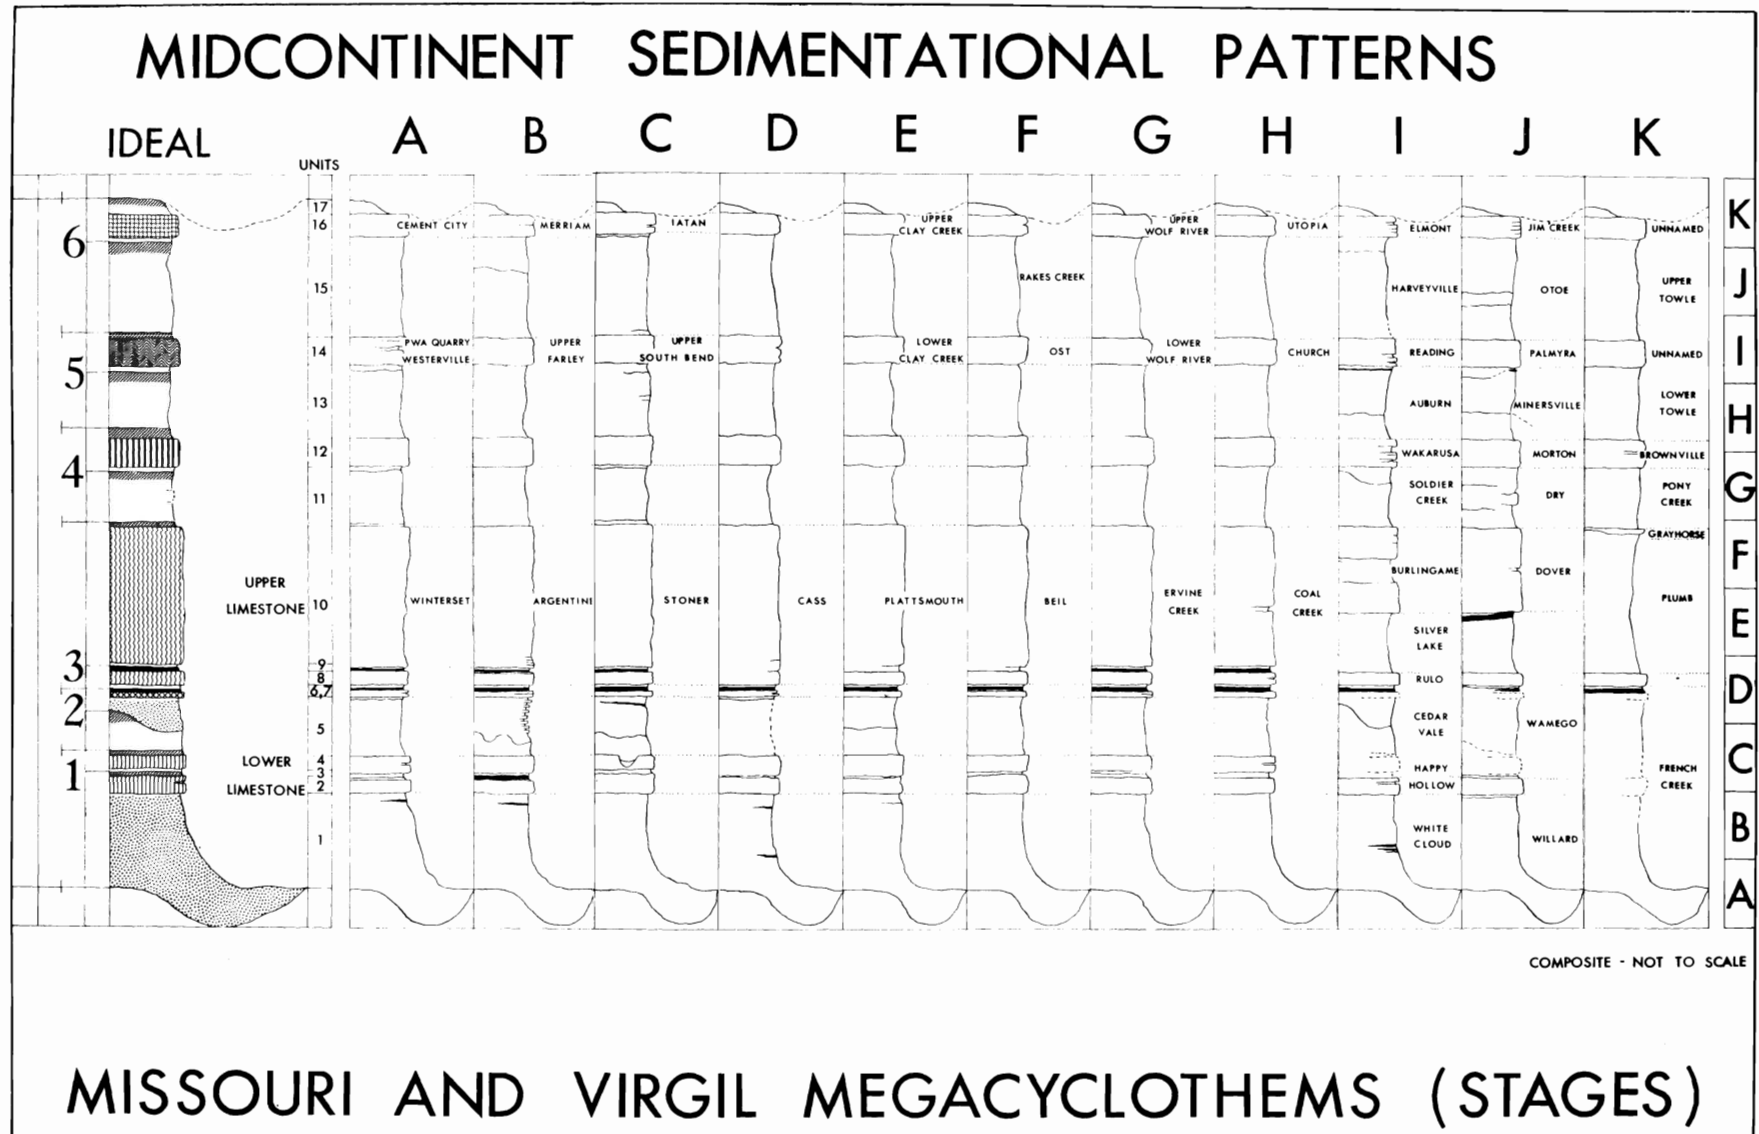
MIDCONTINENT SEDIMENTATIONAL PATTERNS

IDEAL

UNITS

A B C D E F G H I J K

6
5
4
3
2
1

17
16
15
14
13
12
11
10
9
8
6,7
5
4
3
2
1

UPPER LIMESTONE

LOWER LIMESTONE

CEMENT CITY
PWA QUARRY WESTERVILLE
WINTERSET

MERRIAM
UPPER FARLEY
ARGENTINE

IATAN
UPPER SOUTH BEND
STONER

CASS

UPPER CLAY CREEK
LOWER CLAY CREEK
PLATTSMOUTH

RAKES CREEK
OST
BEIL

UPPER WOLF RIVER
LOWER WOLF RIVER
ERVINE CREEK

UTOPIA
CHURCH
COAL CREEK

ELMONT
HARVEYVILLE
READING
AUBURN
WAKARUSA
SOLDIER CREEK
BURLINGAME
SILVER LAKE
RULO
CEDAR VALE
HAPPY HOLLOW
WHITE CLOUD

JIM CREEK
OTOE
PALMYRA
MINERSVILLE
MORTON
DRY
DOVER
WAMEGO
WILLARD

UNNAMED
UPPER TOWLE
UNNAMED
LOWER TOWLE
BROWNVILLE
PONY CREEK
GRAYHORSE
PLUMB
FRENCH CREEK

K
J
I
H
G
F
E
D
C
B
A

COMPOSITE - NOT TO SCALE

MISSOURI AND VIRGIL MEGACYCLOTHEMS (STAGES)